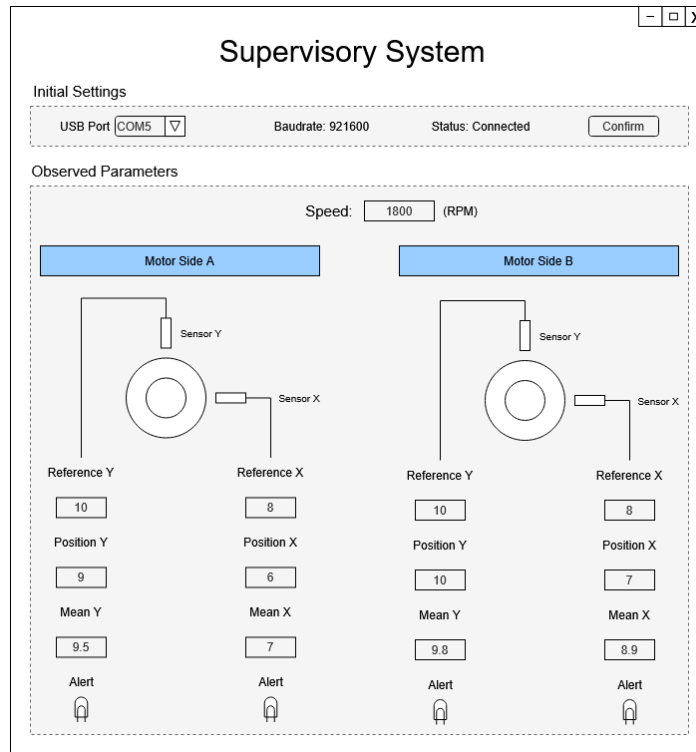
– □ X

Supervisory System

Initial Settings

USB Port COM5 ▽ Baudrate: 921600 Status: Connected Confirm

Observed Parameters

Speed: 1800 (RPM)

Motor Side A

Sensor Y

Sensor X

Reference Y
10
Position Y
9
Mean Y
9.5
Alert

Reference X
8
Position X
6
Mean X
7
Alert

Motor Side B

Sensor Y

Sensor X

Reference Y
10
Position Y
10
Mean Y
9.8
Alert

Reference X
8
Position X
7
Mean X
8.9
Alert